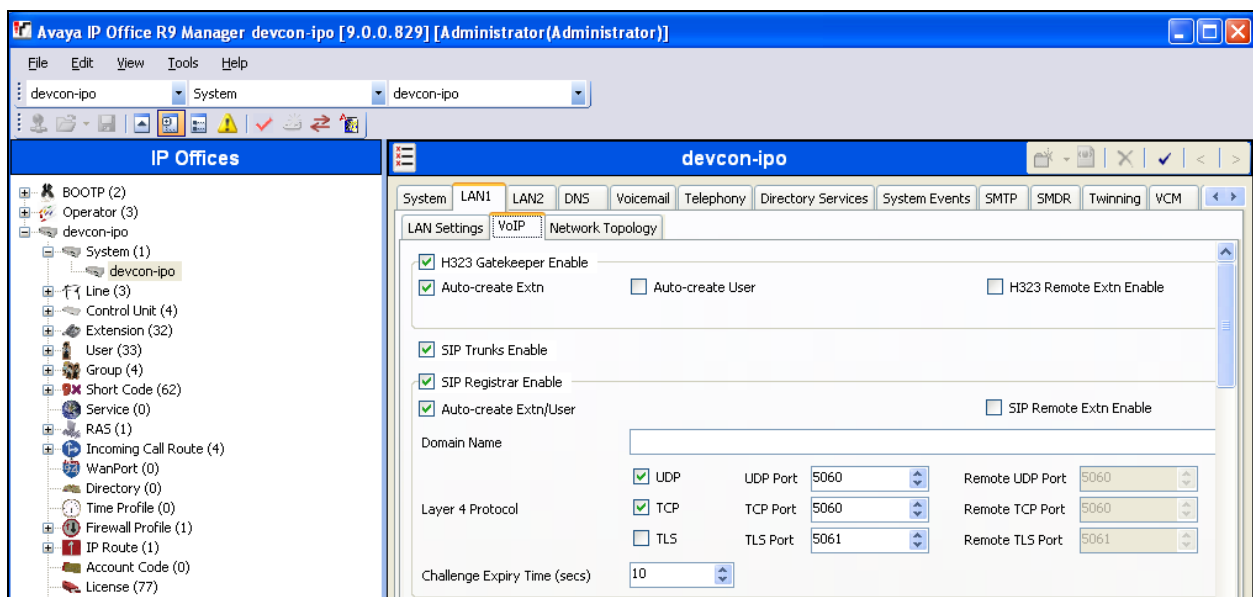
Avaya IP Office R9 Manager devcon-ipo [9.0.0.829] [Administrator(Administrator)]

File Edit View Tools Help

devcon-ipo System devcon-ipo

IP Offices

BOOTP (2)
Operator (3)
devcon-ipo
System (1)
devcon-ipo
Line (3)
Control Unit (4)
Extension (32)
User (33)
Group (4)
Short Code (62)
Service (0)
RAS (1)
Incoming Call Route (4)
WanPort (0)
Directory (0)
Time Profile (0)
Firewall Profile (1)
IP Route (1)
Account Code (0)
License (77)

devcon-ipo

System | LAN1 | LAN2 | DNS | Voicemail | Telephony | Directory Services | System Events | SMTP | SMDR | Twinning | VCM

LAN Settings | VoIP | Network Topology

H323 Gatekeeper Enable
Auto-create Extn
Auto-create User
H323 Remote Extn Enable

SIP Trunks Enable

SIP Registrar Enable
Auto-create Extn/User
SIP Remote Extn Enable

Domain Name

Layer 4 Protocol
UDP
UDP Port 5060
Remote UDP Port 5060
TCP
TCP Port 5060
Remote TCP Port 5060
TLS
TLS Port 5061
Remote TLS Port 5061

Challenge Expiry Time (secs) 10